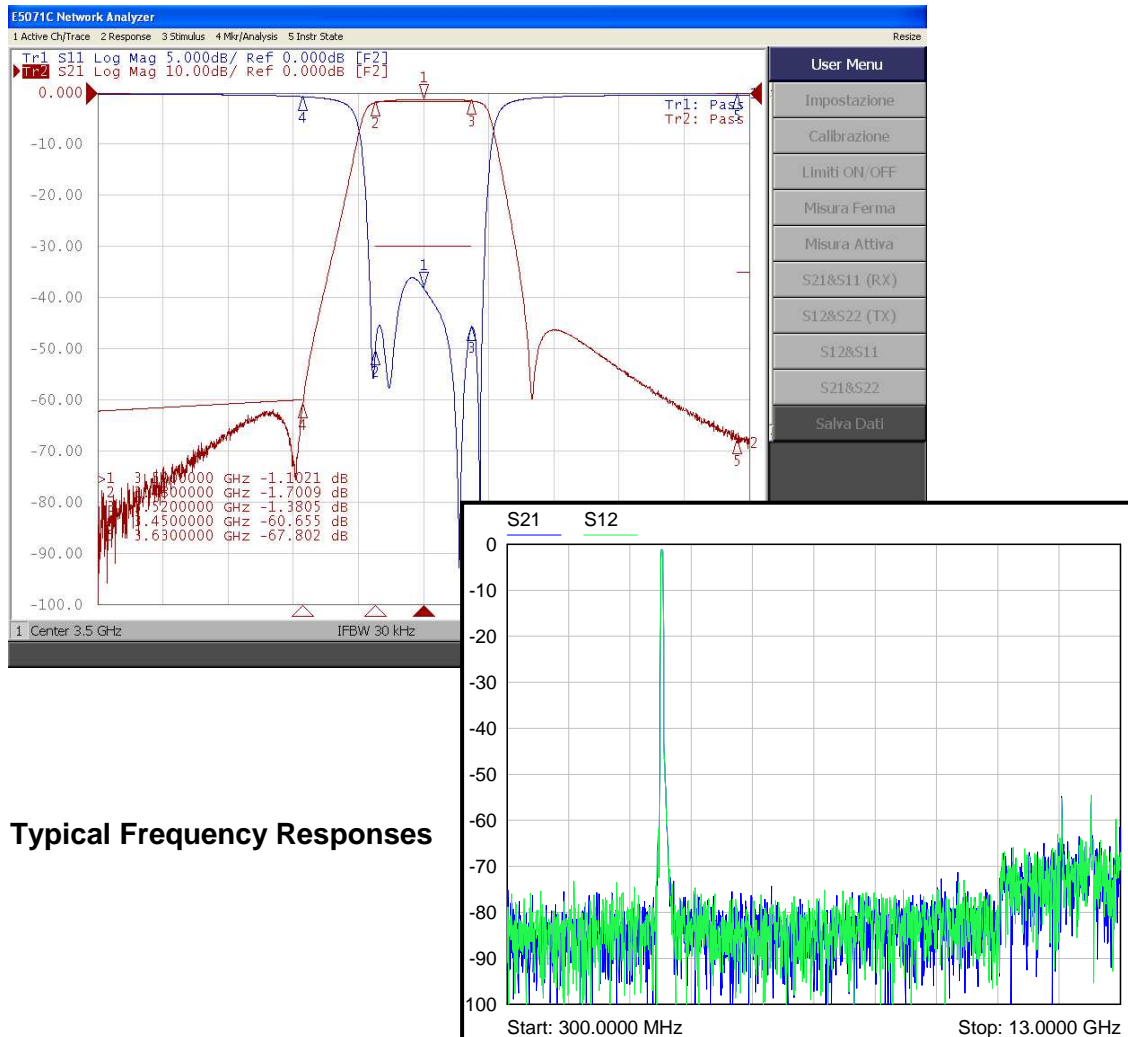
E5071C Network Analyzer
1 Active Ch/Trace 2 Response 3 Stimulus 4 Mkr/Analysis 5 Instr State
Resize

Tr1 S11 Log Mag 5.000dB/ Ref 0.000dB [F2]
Tr2 S21 Log Mag 10.00dB/ Ref 0.000dB [F2]

0.000
-10.00
-20.00
-30.00
-40.00
-50.00
-60.00
-70.00
-80.00
-90.00
-100.0

Tr1: Pass
Tr2: Pass

1 2 3 4 5

>1 3.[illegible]0000 GHz -1.1021 dB
2 3.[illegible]0000 GHz -1.7009 dB
3 3.5200000 GHz -1.3805 dB
4 3.4500000 GHz -60.655 dB
5 3.6300000 GHz -67.802 dB

1 Center 3.5 GHz
IFBW 30 kHz

User Menu
Impostazione
Calibrazione
Limiti ON/OFF
Misura Ferma
Misura Attiva
S21&S11 (RX)
S12&S22 (TX)
S12&S11
S21&S22
Salva Dati

S21 S12
0
-10
-20
-30
-40
-50
-60
-70
-80
-90
100
Start: 300.0000 MHz
Stop: 13.0000 GHz

Typical Frequency Responses